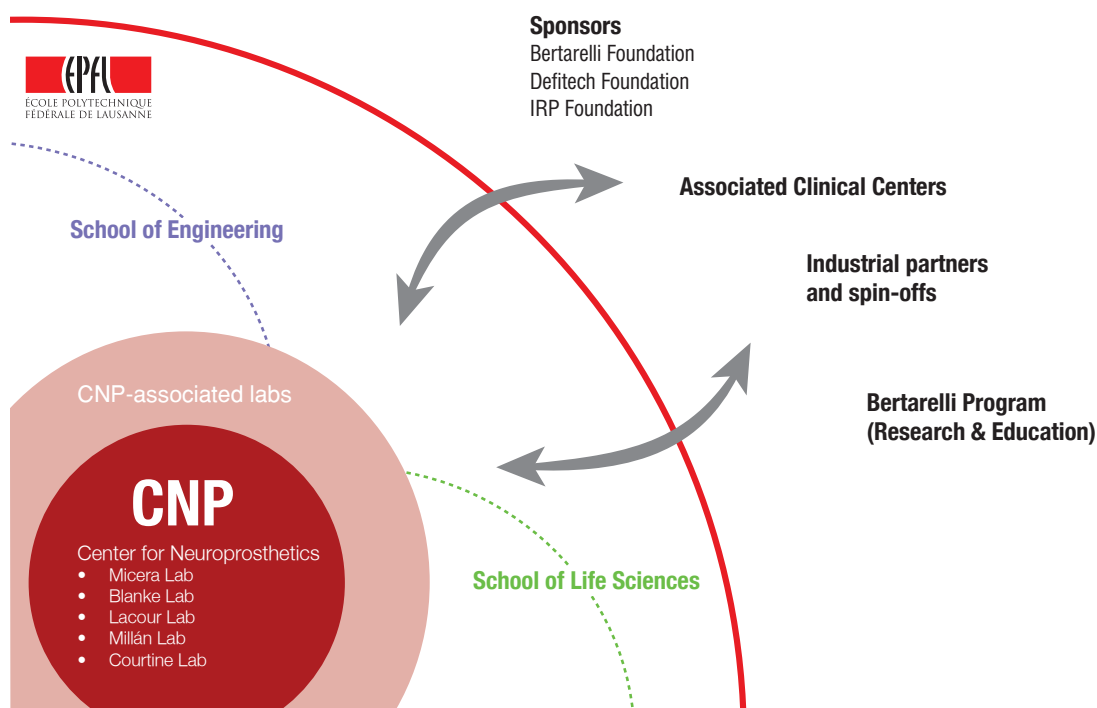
EPFL
ÉCOLE POLYTECHNIQUE FÉDÉRALE DE LAUSANNE

Sponsors
Bertarelli Foundation
Defitech Foundation
IRP Foundation

Associated Clinical Centers

School of Engineering

Industrial partners and spin-offs

CNP-associated labs

Bertarelli Program (Research & Education)

CNP

Center for Neuroprosthetics
• Micera Lab
• Blanke Lab
• Lacour Lab
• Millán Lab
• Courtine Lab

School of Life Sciences